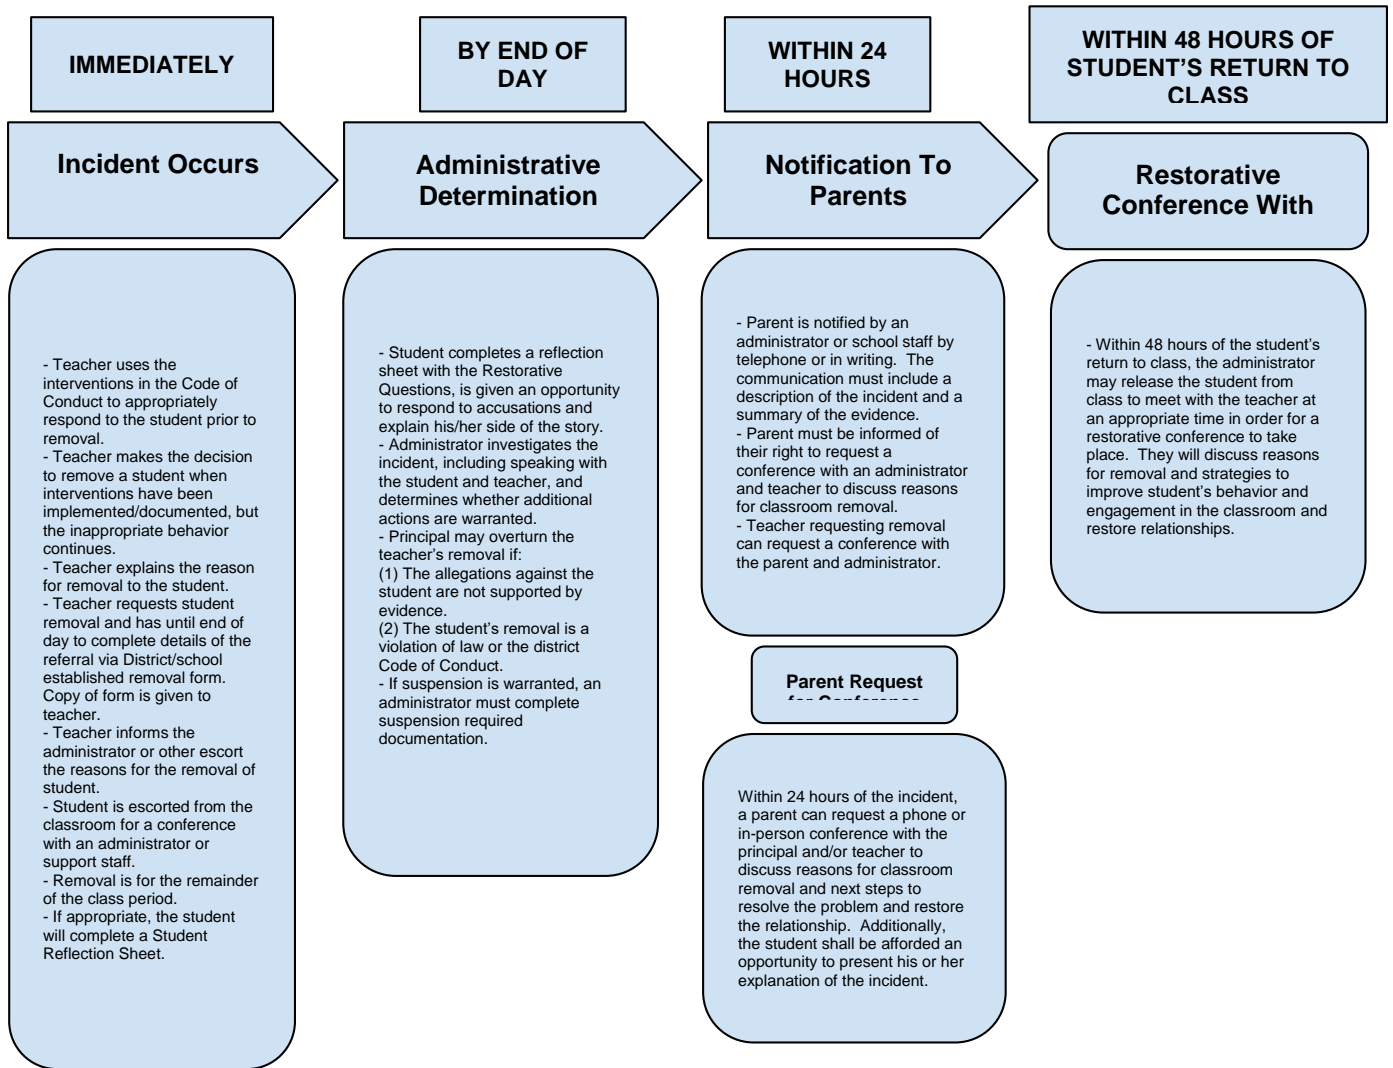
IMMEDIATELY

Incident Occurs

- Teacher uses the interventions in the Code of Conduct to appropriately respond to the student prior to removal.
- Teacher makes the decision to remove a student when interventions have been implemented/documented, but the inappropriate behavior continues.
- Teacher explains the reason for removal to the student.
- Teacher requests student removal and has until end of day to complete details of the referral via District/school established removal form. Copy of form is given to teacher.
- Teacher informs the administrator or other escort the reasons for the removal of student.
- Student is escorted from the classroom for a conference with an administrator or support staff.
- Removal is for the remainder of the class period.
- If appropriate, the student will complete a Student Reflection Sheet.

BY END OF DAY

Administrative Determination

- Student completes a reflection sheet with the Restorative Questions, is given an opportunity to respond to accusations and explain his/her side of the story.
- Administrator investigates the incident, including speaking with the student and teacher, and determines whether additional actions are warranted.
- Principal may overturn the teacher's removal if:
(1) The allegations against the student are not supported by evidence.
(2) The student's removal is a violation of law or the district Code of Conduct.
- If suspension is warranted, an administrator must complete suspension required documentation.

WITHIN 24 HOURS

Notification To Parents

- Parent is notified by an administrator or school staff by telephone or in writing. The communication must include a description of the incident and a summary of the evidence.
- Parent must be informed of their right to request a conference with an administrator and teacher to discuss reasons for classroom removal.
- Teacher requesting removal can request a conference with the parent and administrator.

Parent Request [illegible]

Within 24 hours of the incident, a parent can request a phone or in-person conference with the principal and/or teacher to discuss reasons for classroom removal and next steps to resolve the problem and restore the relationship. Additionally, the student shall be afforded an opportunity to present his or her explanation of the incident.

WITHIN 48 HOURS OF STUDENT'S RETURN TO CLASS

Restorative Conference With

- Within 48 hours of the student's return to class, the administrator may release the student from class to meet with the teacher at an appropriate time in order for a restorative conference to take place. They will discuss reasons for removal and strategies to improve student's behavior and engagement in the classroom and restore relationships.